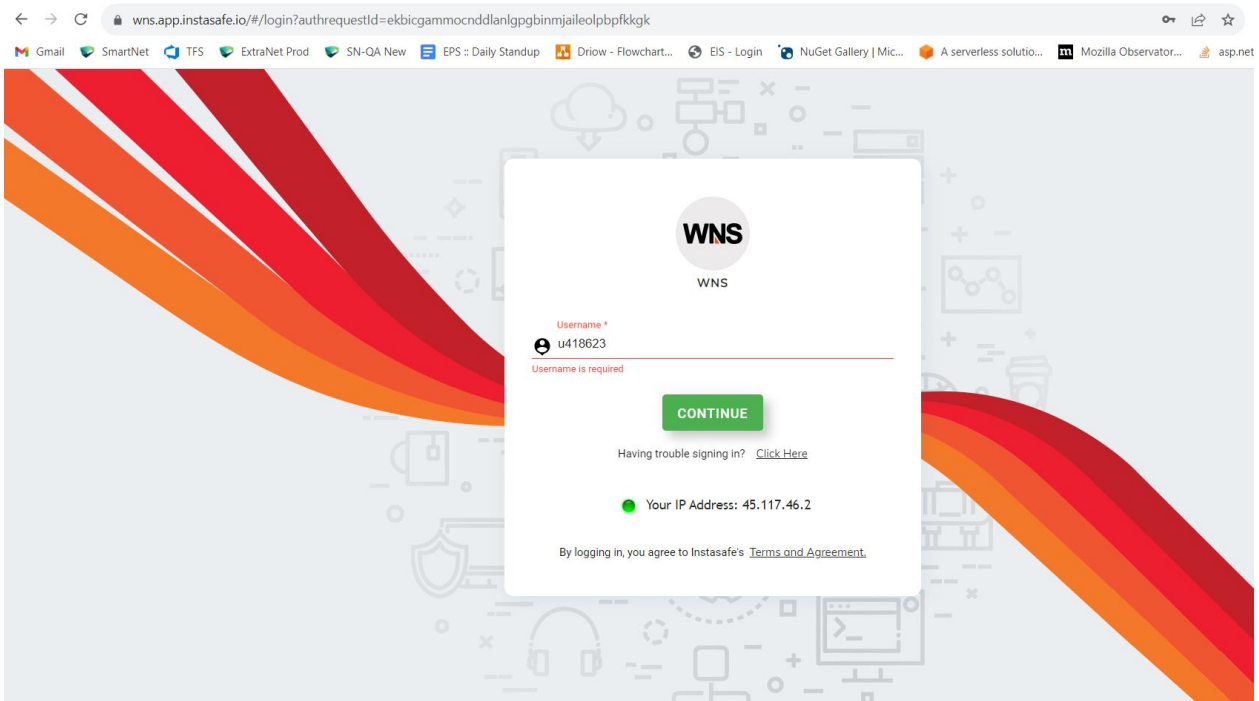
wns.app.instasafe.io/#/login?authrequestId=ekbicgammocnddlanlgpgbinmjaileolpbpfkkgk

Gmail SmartNet TFS ExtraNet Prod SN-QA New EPS :: Daily Standup Driow - Flowchart... EIS - Login NuGet Gallery | Mic... A serverless solutio... Mozilla Observator... asp.net

WNS

WNS

Username *

u418623

Username is required

CONTINUE

Having trouble signing in? Click Here

Your IP Address: 45.117.46.2

By logging in, you agree to Instasafe's Terms and Agreement.